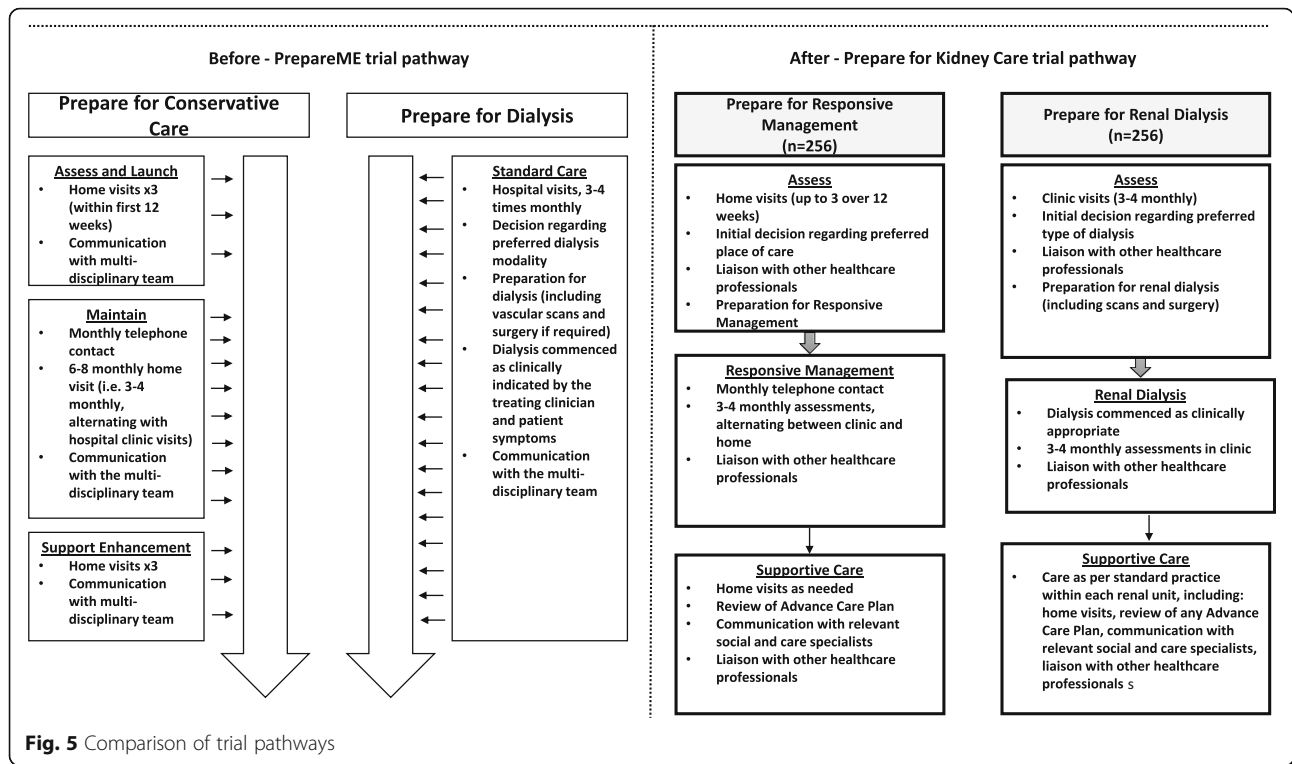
Before - PrepareME trial pathway

Prepare for Conservative Care

Assess and Launch
- Home visits x3 (within first 12 weeks)
- Communication with multi-disciplinary team

Maintain
- Monthly telephone contact
- 6-8 monthly home visit (i.e. 3-4 monthly, alternating with hospital clinic visits)
- Communication with the multi-disciplinary team

Support Enhancement
- Home visits x3
- Communication with multi-disciplinary team

Prepare for Dialysis

Standard Care
- Hospital visits, 3-4 times monthly
- Decision regarding preferred dialysis modality
- Preparation for dialysis (including vascular scans and surgery if required)
- Dialysis commenced as clinically indicated by the treating clinician and patient symptoms
- Communication with the multi-disciplinary team

After - Prepare for Kidney Care trial pathway

Prepare for Responsive Management (n=256)

Assess
- Home visits (up to 3 over 12 weeks)
- Initial decision regarding preferred place of care
- Liaison with other healthcare professionals
- Preparation for Responsive Management

Responsive Management
- Monthly telephone contact
- 3-4 monthly assessments, alternating between clinic and home
- Liaison with other healthcare professionals

Supportive Care
- Home visits as needed
- Review of Advance Care Plan
- Communication with relevant social and care specialists
- Liaison with other healthcare professionals

Prepare for Renal Dialysis (n=256)

Assess
- Clinic visits (3-4 monthly)
- Initial decision regarding preferred type of dialysis
- Liaison with other healthcare professionals
- Preparation for renal dialysis (including scans and surgery)

Renal Dialysis
- Dialysis commenced as clinically appropriate
- 3-4 monthly assessments in clinic
- Liaison with other healthcare professionals

Supportive Care
- Care as per standard practice within each renal unit, including: home visits, review of any Advance Care Plan, communication with relevant social and care specialists, liaison with other healthcare professionals s

Fig. 5 Comparison of trial pathways